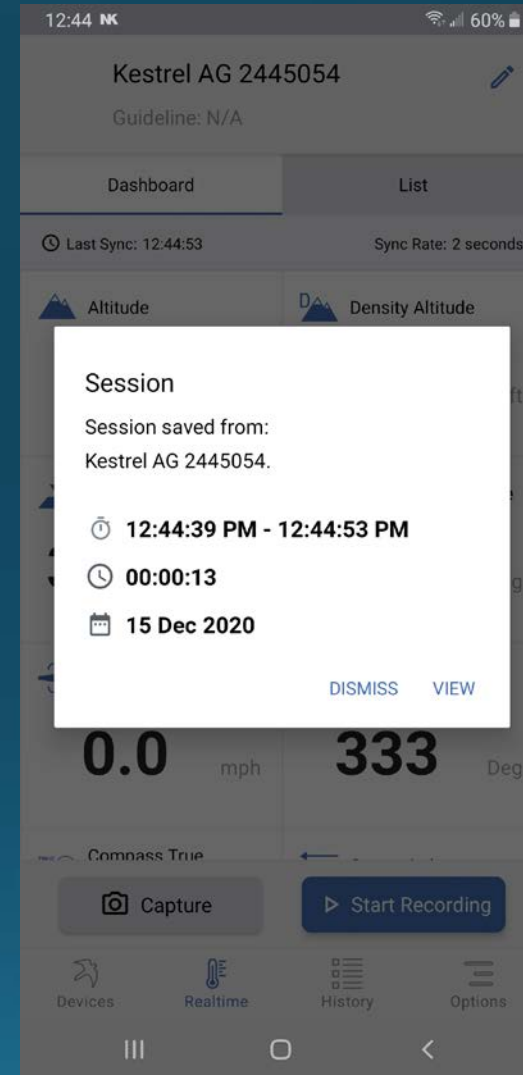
12:44 NK

60%

Kestrel AG 2445054

Guideline: N/A

Dashboard

List

Last Sync: 12:44:53

Sync Rate: 2 seconds

Altitude

Density Altitude

Session

Session saved from: Kestrel AG 2445054.

12:44:39 PM - 12:44:53 PM

00:00:13

15 Dec 2020

DISMISS

VIEW

0.0 mph

333 Deg

Compass True

Capture

Start Recording

Devices

Realtime

History

Options